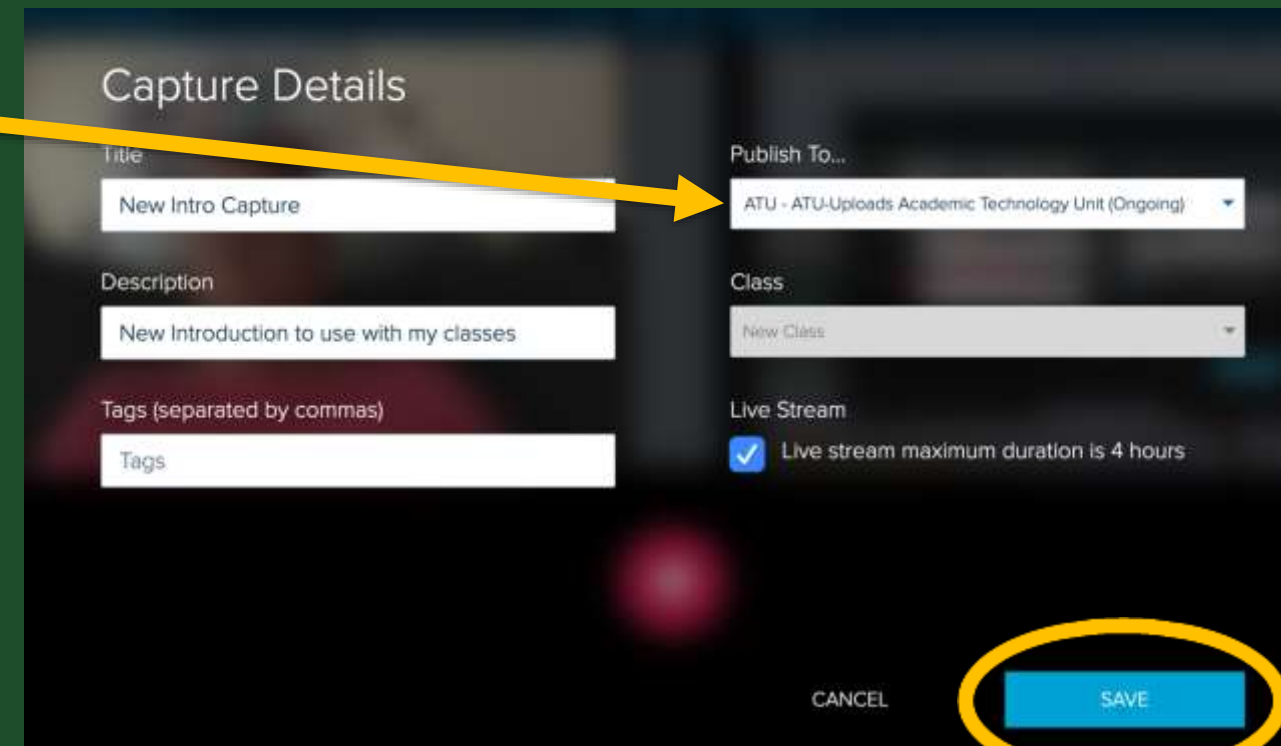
Capture Details

Title

New Intro Capture

Description

New Introduction to use with my classes

Tags (separated by commas)

Tags

Publish To...

ATU - ATU-Uploads Academic Technology Unit (Ongoing)

Class

New Class

Live Stream

Live stream maximum duration is 4 hours

CANCEL

SAVE